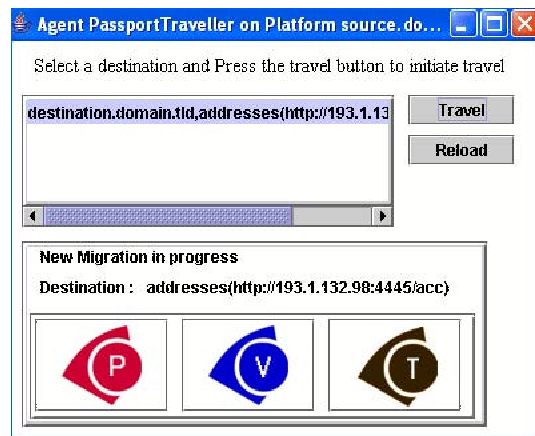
Agent PassportTraveller on Platform source.do...

Select a destination and Press the travel button to initiate travel

destination.domain.tld,addresses(http://193.1.13

Travel

Reload

New Migration in progress

Destination : addresses(http://193.1.132.98:4445/acc)

P

V

T